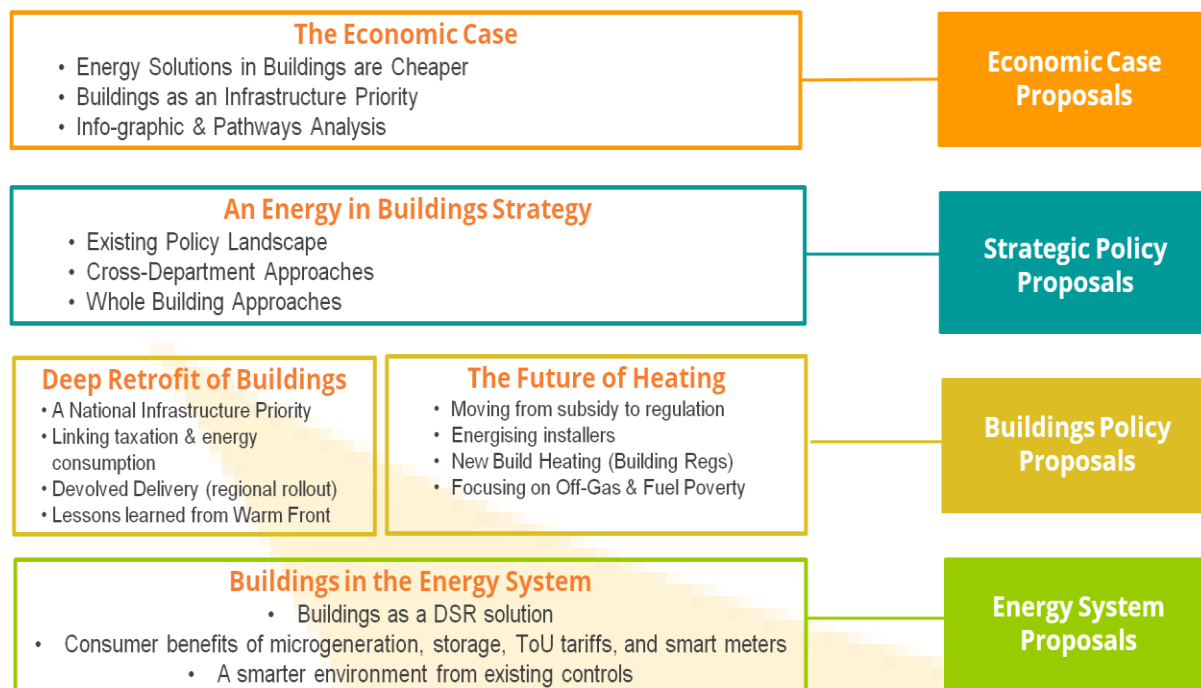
The Economic Case
• Energy Solutions in Buildings are Cheaper
• Buildings as an Infrastructure Priority
• Info-graphic & Pathways Analysis

Economic Case Proposals

An Energy in Buildings Strategy
• Existing Policy Landscape
• Cross-Department Approaches
• Whole Building Approaches

Strategic Policy Proposals

Deep Retrofit of Buildings
• A National Infrastructure Priority
• Linking taxation & energy consumption
• Devolved Delivery (regional rollout)
• Lessons learned from Warm Front

The Future of Heating
• Moving from subsidy to regulation
• Energising installers
• New Build Heating (Building Regs)
• Focusing on Off-Gas & Fuel Poverty

Buildings Policy Proposals

Buildings in the Energy System
• Buildings as a DSR solution
• Consumer benefits of microgeneration, storage, ToU tariffs, and smart meters
• A smarter environment from existing controls

Energy System Proposals